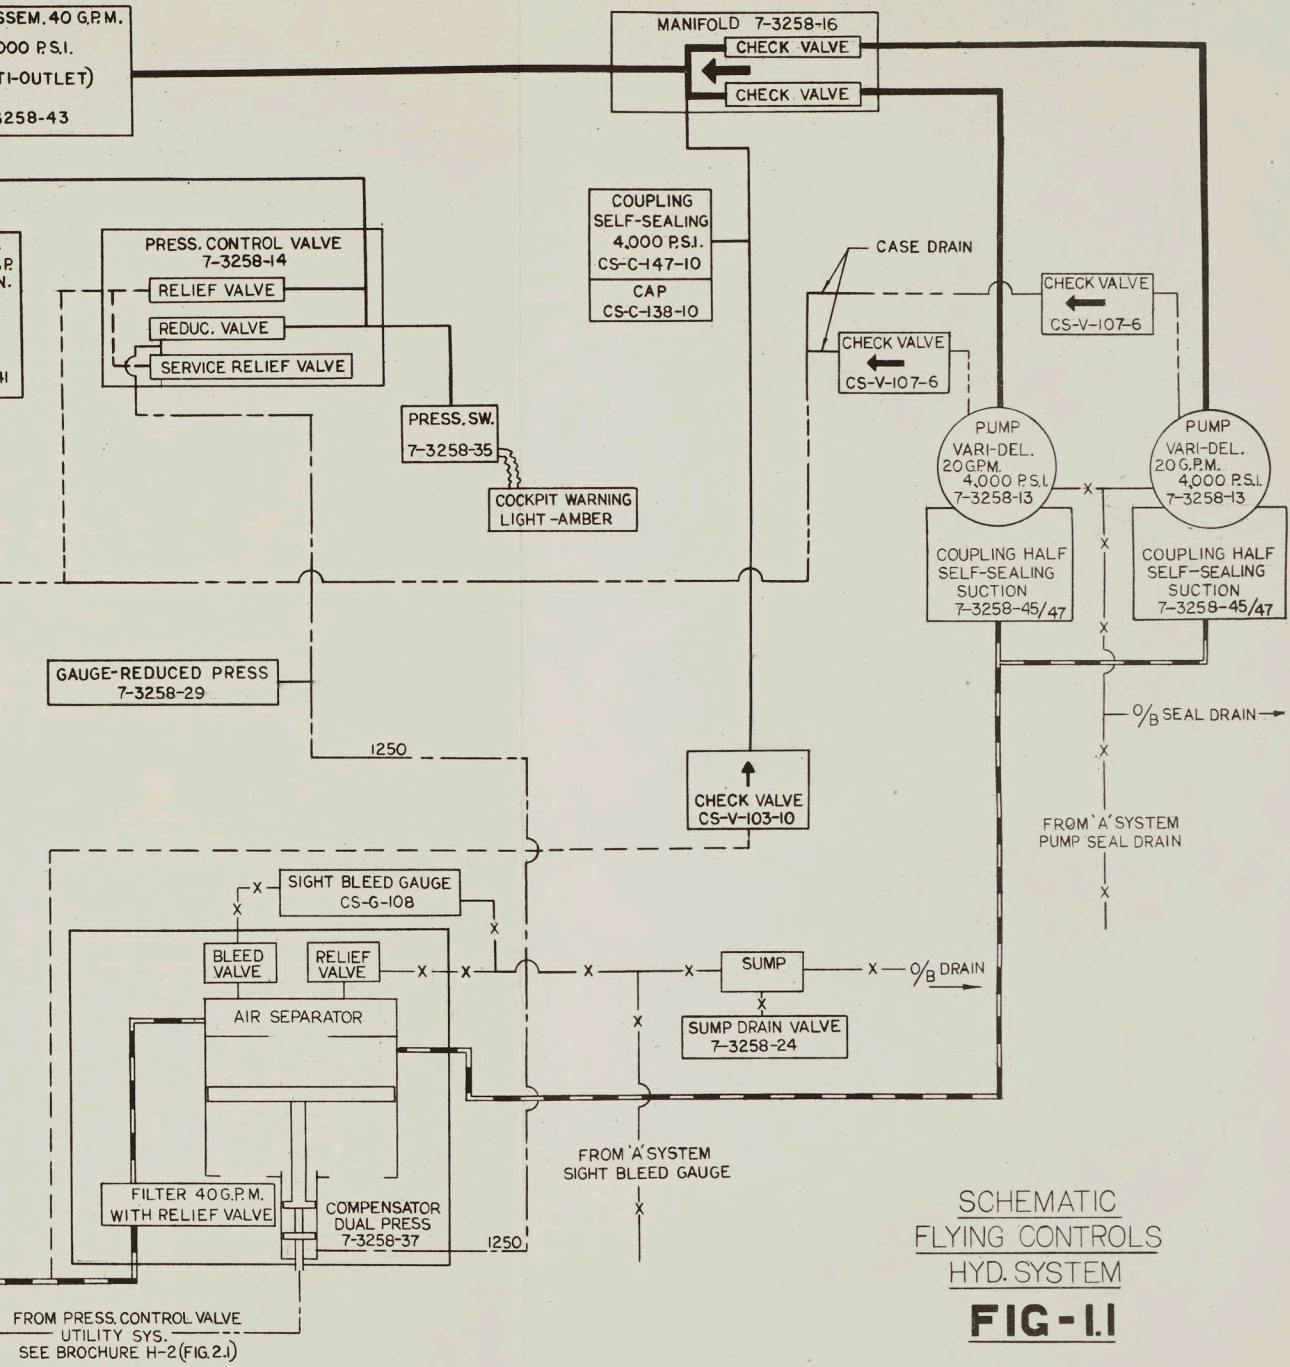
SSEM. 40 G.P.M.
000 P.S.I.
TI-OUTLET)
258-43

MANIFOLD 7-3258-16
CHECK VALVE
CHECK VALVE

COUPLING SELF-SEALING 4,000 P.S.I. CS-C-147-10
CAP CS-C-138-10

CASE DRAIN

P
N.

I

PRESS. CONTROL VALVE 7-3258-14
RELIEF VALVE
REDUC. VALVE
SERVICE RELIEF VALVE

CHECK VALVE CS-V-107-6
CHECK VALVE CS-V-107-6

PRESS. SW. 7-3258-35

COCKPIT WARNING LIGHT-AMBER

PUMP VARI-DEL. 20 G.P.M. 4,000 P.S.I. 7-3258-13
PUMP VARI-DEL. 20 G.P.M. 4,000 P.S.I. 7-3258-13

COUPLING HALF SELF-SEALING SUCTION 7-3258-45/47
COUPLING HALF SELF-SEALING SUCTION 7-3258-45/47

GAUGE-REDUCED PRESS 7-3258-29

$^{O}/_{B}$ SEAL DRAIN

1250

CHECK VALVE CS-V-103-10

FROM 'A' SYSTEM PUMP SEAL DRAIN

SIGHT BLEED GAUGE CS-G-108

BLEED VALVE
RELIEF VALVE

SUMP
$^{O}/_{B}$ DRAIN

AIR SEPARATOR

SUMP DRAIN VALVE 7-3258-24

FROM 'A' SYSTEM SIGHT BLEED GAUGE

FILTER 40 G.P.M. WITH RELIEF VALVE

COMPENSATOR DUAL PRESS 7-3258-37

1250

SCHEMATIC
FLYING CONTROLS
HYD. SYSTEM
FIG-1.1

FROM PRESS. CONTROL VALVE UTILITY SYS. SEE BROCHURE H-2 (FIG. 2.1)